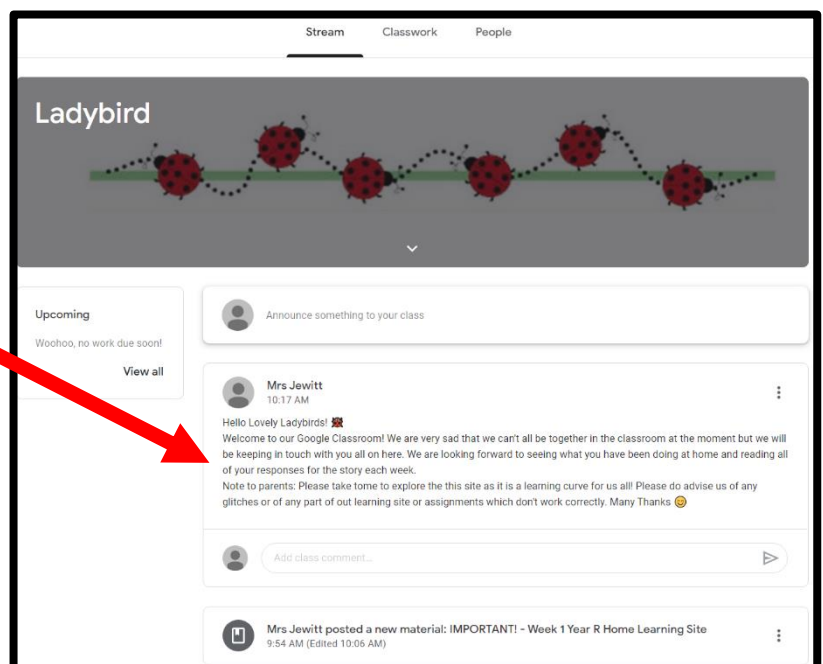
Stream Classwork People

Ladybird

Upcoming

Woohoo, no work due soon!

View all

Announce something to your class

Mrs Jewitt
10:17 AM

Hello Lovely Ladybirds! 🐞
Welcome to our Google Classroom! We are very sad that we can't all be together in the classroom at the moment but we will be keeping in touch with you all on here. We are looking forward to seeing what you have been doing at home and reading all of your responses for the story each week.
Note to parents: Please take tome to explore the this site as it is a learning curve for us all! Please do advise us of any glitches or of any part of out learning site or assignments which don't work correctly. Many Thanks 😊

Add class comment...

Mrs Jewitt posted a new material: IMPORTANT! - Week 1 Year R Home Learning Site
9:54 AM (Edited 10:06 AM)